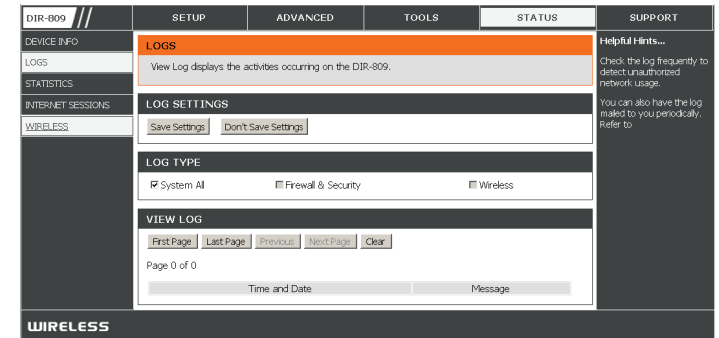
DIR-809

SETUP | ADVANCED | TOOLS | STATUS | SUPPORT

DEVICE INFO
LOGS
STATISTICS
INTERNET SESSIONS
WIRELESS

LOGS

View Log displays the activities occurring on the DIR-809.

LOG SETTINGS

Save Settings  Don't Save Settings

LOG TYPE

☑ System All  ☐ Firewall & Security  ☐ Wireless

VIEW LOG

First Page  Last Page  Previous  Next Page  Clear

Page 0 of 0

| Time and Date | Message |
|---|---|

Helpful Hints...

Check the log frequently to detect unauthorized network usage.

You can also have the log mailed to you periodically. Refer to

WIRELESS